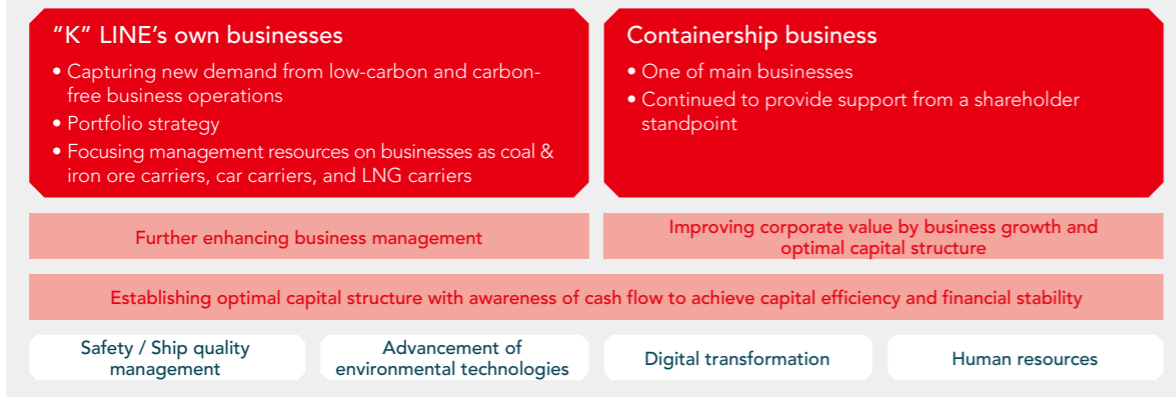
“K” LINE’s own businesses

• Capturing new demand from low-carbon and carbon-free business operations
• Portfolio strategy
• Focusing management resources on businesses as coal & iron ore carriers, car carriers, and LNG carriers

Containership business

• One of main businesses
• Continued to provide support from a shareholder standpoint

Further enhancing business management

Improving corporate value by business growth and optimal capital structure

Establishing optimal capital structure with awareness of cash flow to achieve capital efficiency and financial stability

Safety / Ship quality management

Advancement of environmental technologies

Digital transformation

Human resources